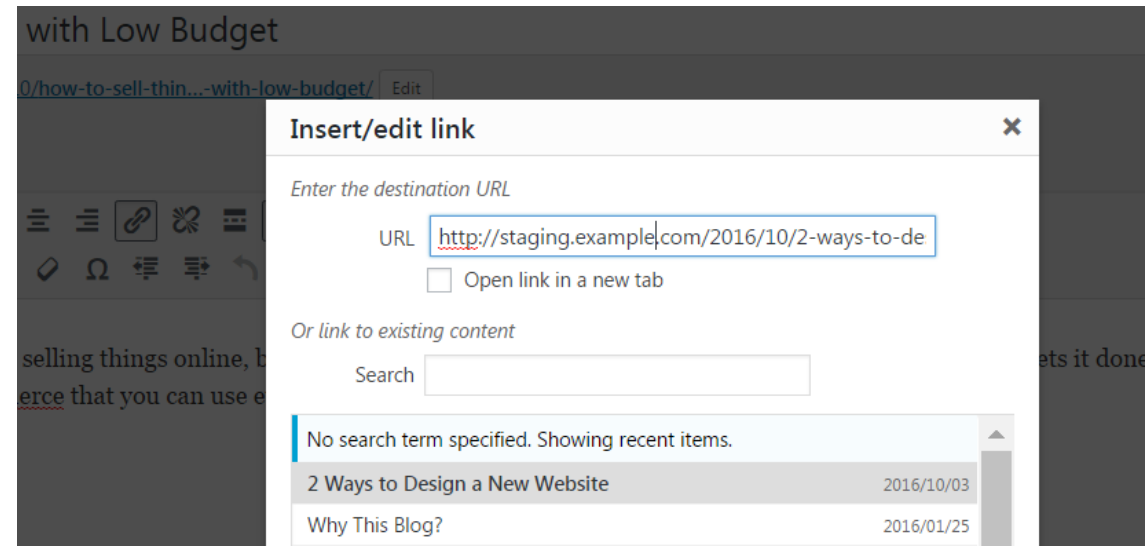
with Low Budget

0/how-to-sell-thin...-with-low-budget/ Edit

Insert/edit link

×

Enter the destination URL

URL http://staging.example.com/2016/10/2-ways-to-de

Open link in a new tab

Or link to existing content

Search

No search term specified. Showing recent items.

2 Ways to Design a New Website 2016/10/03

Why This Blog? 2016/01/25

selling things online, b

erce that you can use e

ets it done